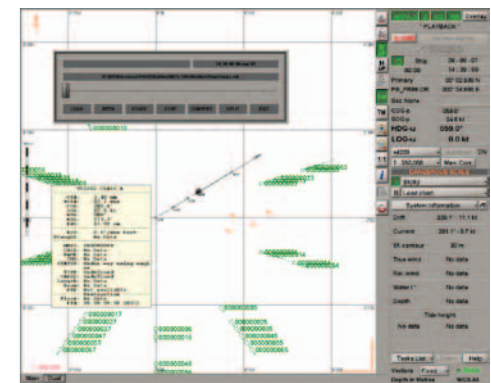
PLAYBACK

Ship

Primary

HDG-G 059.0°
LOG-w 0.0 kt

1:350,000

System information

Drift

Current

Sf. contour 30 m

True wind No data

Rel. wind No data

Water t° No data

Depth No data

Tide height

No data No data

Tasks List

Help

Vectors Fixed

Depth in Metres WGS 84

LOAD OPEN START STOP PAUSE SPLIT EXIT

Main Dual